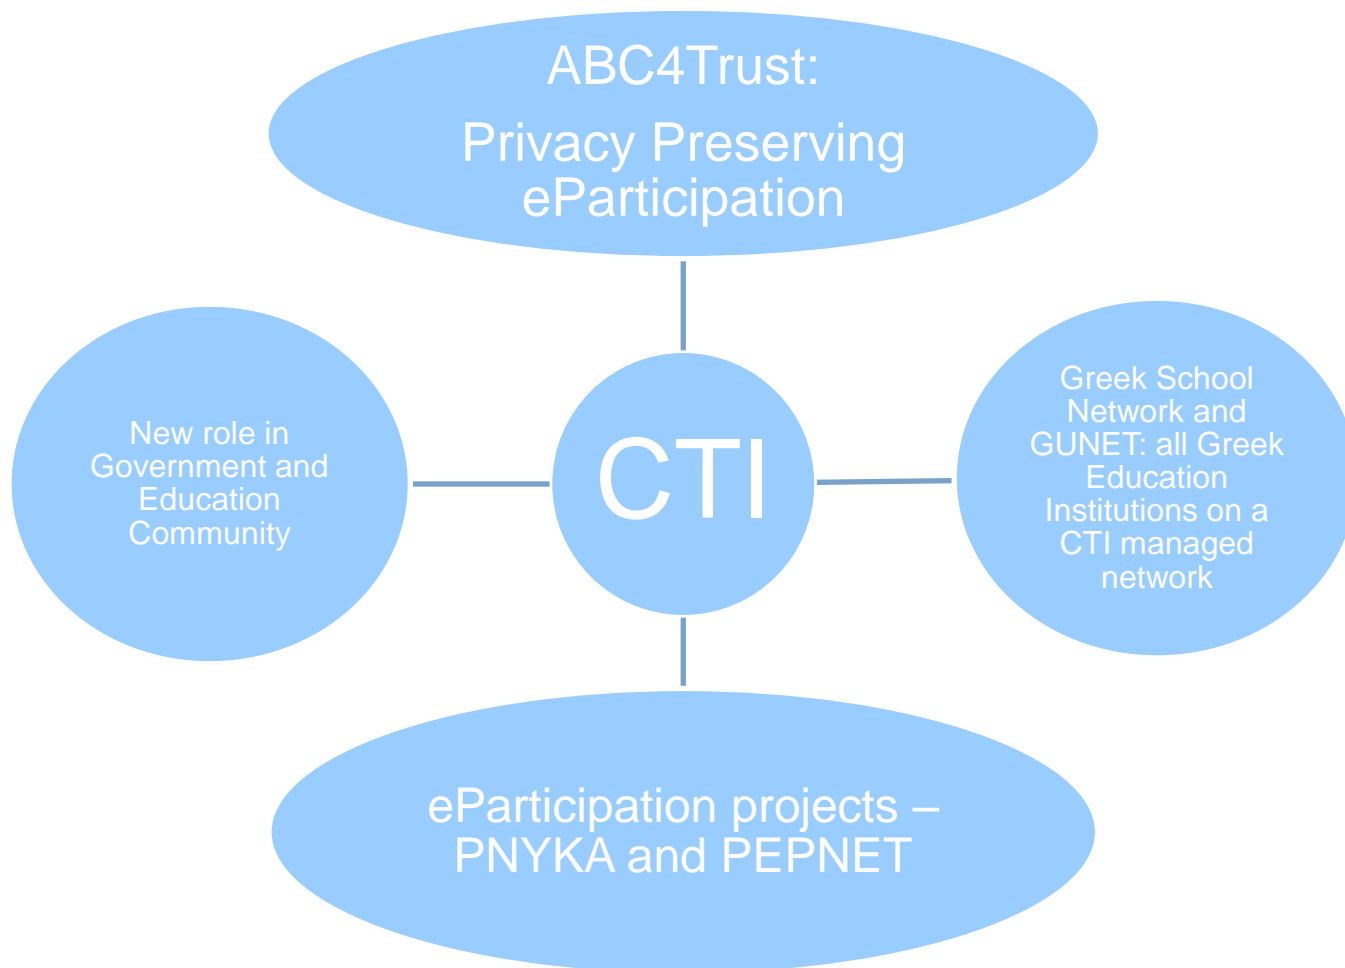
ABC4Trust:

Privacy Preserving eParticipation

New role in Government and Education Community

CTI

Greek School Network and GUNET: all Greek Education Institutions on a CTI managed network

eParticipation projects – PNYKA and PEPNET